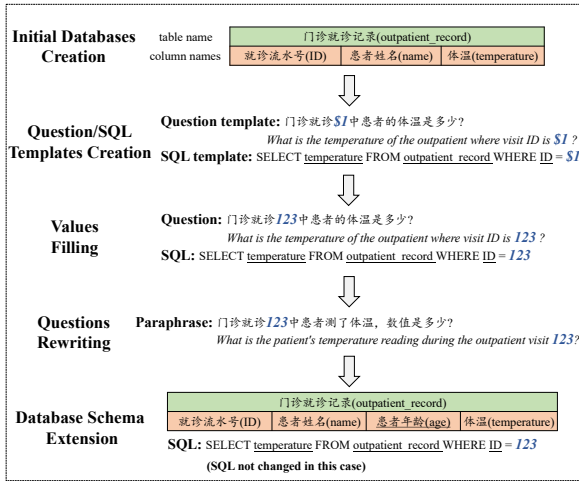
Initial Databases Creation

table name
column names

| 门诊就诊记录(outpatient_record) | | |
|---|---|---|
| 就诊流水号(ID) | 患者姓名(name) | 体温(temperature) |

Question/SQL Templates Creation

Question template: 门诊就诊$1中患者的体温是多少?
What is the temperature of the outpatient where visit ID is $1 ?
SQL template: SELECT temperature FROM outpatient_record WHERE ID = $1

Values Filling

Question: 门诊就诊123中患者的体温是多少?
What is the temperature of the outpatient where visit ID is 123 ?
SQL: SELECT temperature FROM outpatient_record WHERE ID = 123

Questions Rewriting

Paraphrase: 门诊就诊123中患者测了体温, 数值是多少?
What is the patient's temperature reading during the outpatient visit 123?

Database Schema Extension

| 门诊就诊记录(outpatient_record) | | | |
|---|---|---|---|
| 就诊流水号(ID) | 患者姓名(name) | 患者年龄(age) | 体温(temperature) |

SQL: SELECT temperature FROM outpatient_record WHERE ID = 123
(SQL not changed in this case)